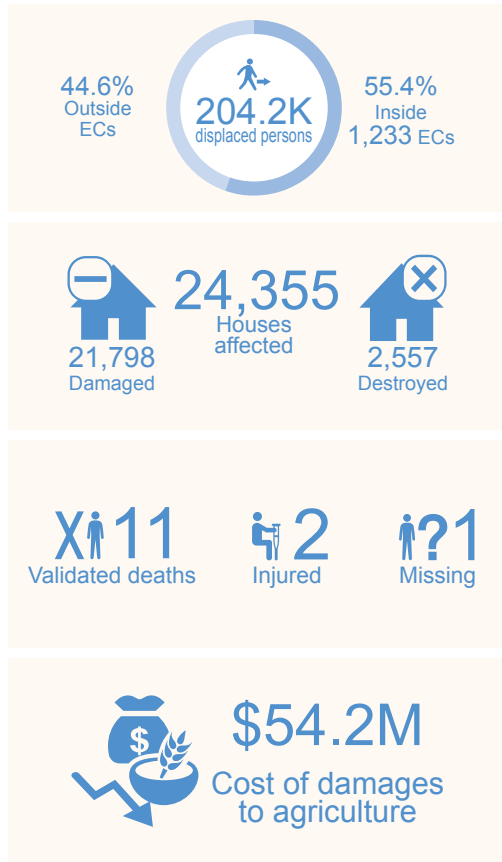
44.6%
Outside
ECs

204.2K
displaced persons

55.4%
Inside
1,233 ECs

24,355
Houses
affected

21,798
Damaged

2,557
Destroyed

X 11
Validated deaths

2
Injured

?1
Missing

$

$54.2M
Cost of damages
to agriculture